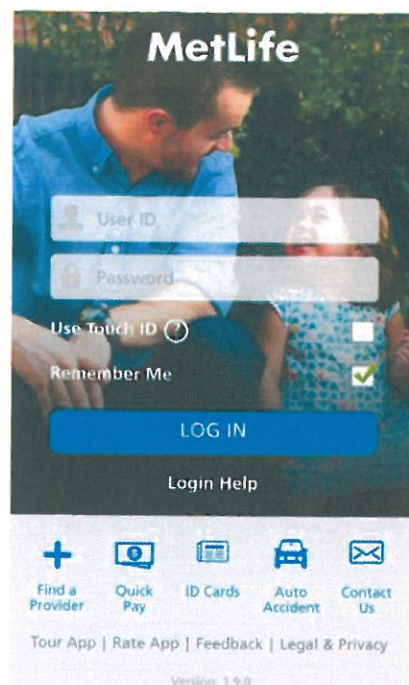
MetLife

User ID

Password

Use Touch ID ?

Remember Me

LOG IN

Login Help

Find a Provider

Quick Pay

ID Cards

Auto Accident

Contact Us

Tour App | Rate App | Feedback | Legal & Privacy

Version 1.9.0